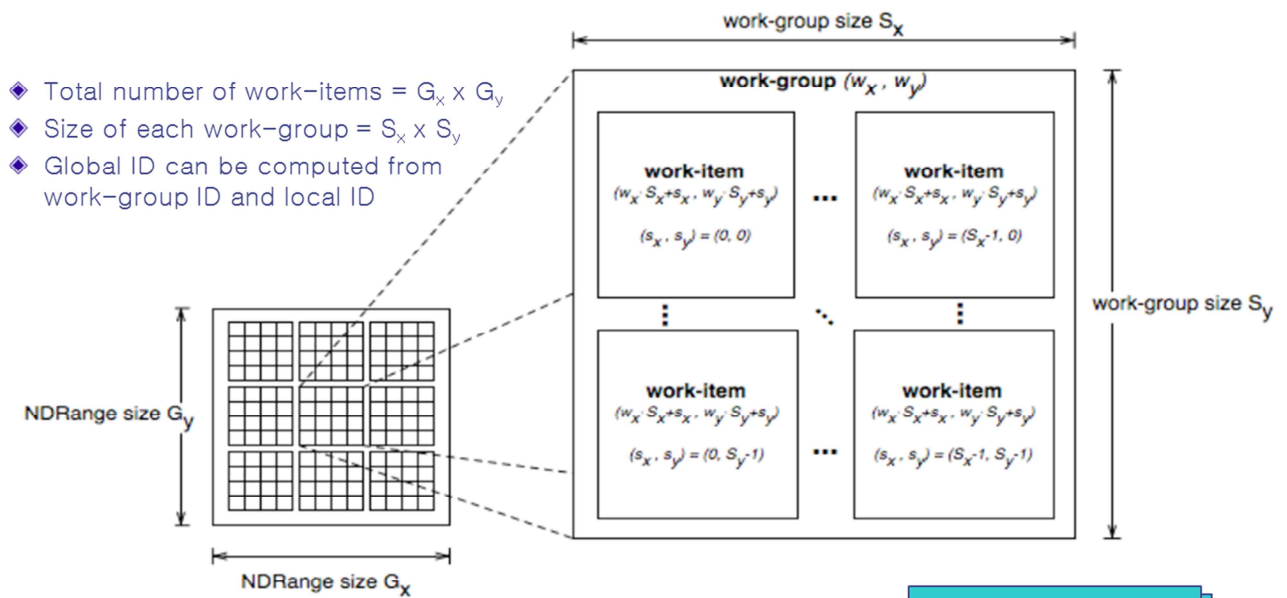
◆ Total number of work-items = $G_x \times G_y$
◆ Size of each work-group = $S_x \times S_y$
◆ Global ID can be computed from work-group ID and local ID

work-group size $S_x$

work-group $(w_x, w_y)$

work-item
$(w_x \cdot S_x+s_x, w_y \cdot S_y+s_y)$
$(s_x, s_y) = (0, 0)$

...

work-item
$(w_x \cdot S_x+s_x, w_y \cdot S_y+s_y)$
$(s_x, s_y) = (S_x-1, 0)$

work-group size $S_y$

work-item
$(w_x \cdot S_x+s_x, w_y \cdot S_y+s_y)$
$(s_x, s_y) = (0, S_y-1)$

...

work-item
$(w_x \cdot S_x+s_x, w_y \cdot S_y+s_y)$
$(s_x, s_y) = (S_x-1, S_y-1)$

NDRange size $G_y$

NDRange size $G_x$